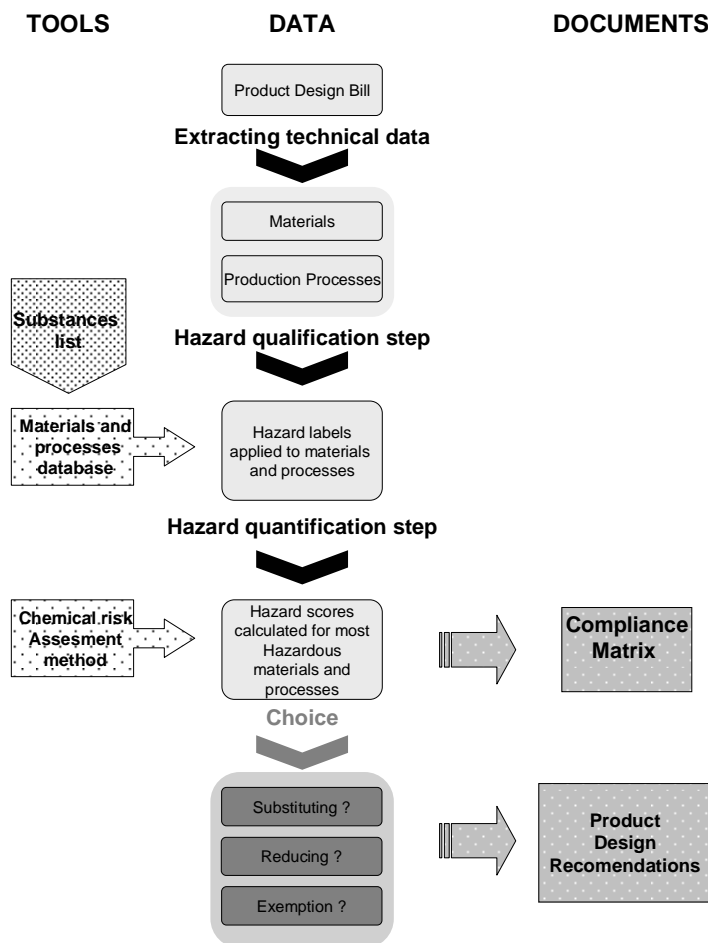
TOOLS

DATA

DOCUMENTS

Product Design Bill

Extracting technical data

Materials

Production Processes

Substances list

Hazard qualification step

Materials and processes database

Hazard labels applied to materials and processes

Hazard quantification step

Chemical risk Assesment method

Hazard scores calculated for most Hazardous materials and processes

Compliance Matrix

Choice

Substituting ?

Reducing ?

Exemption ?

Product Design Recomendations